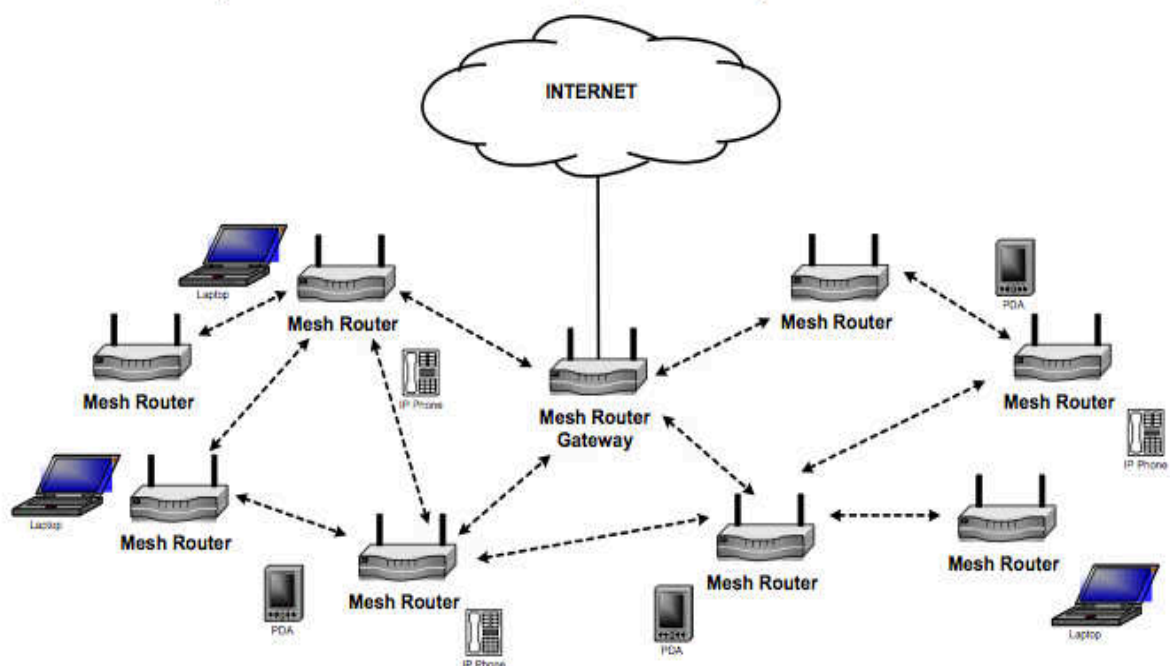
INTERNET

Laptop

Mesh Router

Mesh Router

IP Phone

Mesh Router Gateway

Mesh Router

PDA

Mesh Router

IP Phone

Laptop

Mesh Router

Mesh Router

PDA

IP Phone

Mesh Router

PDA

Mesh Router

Laptop